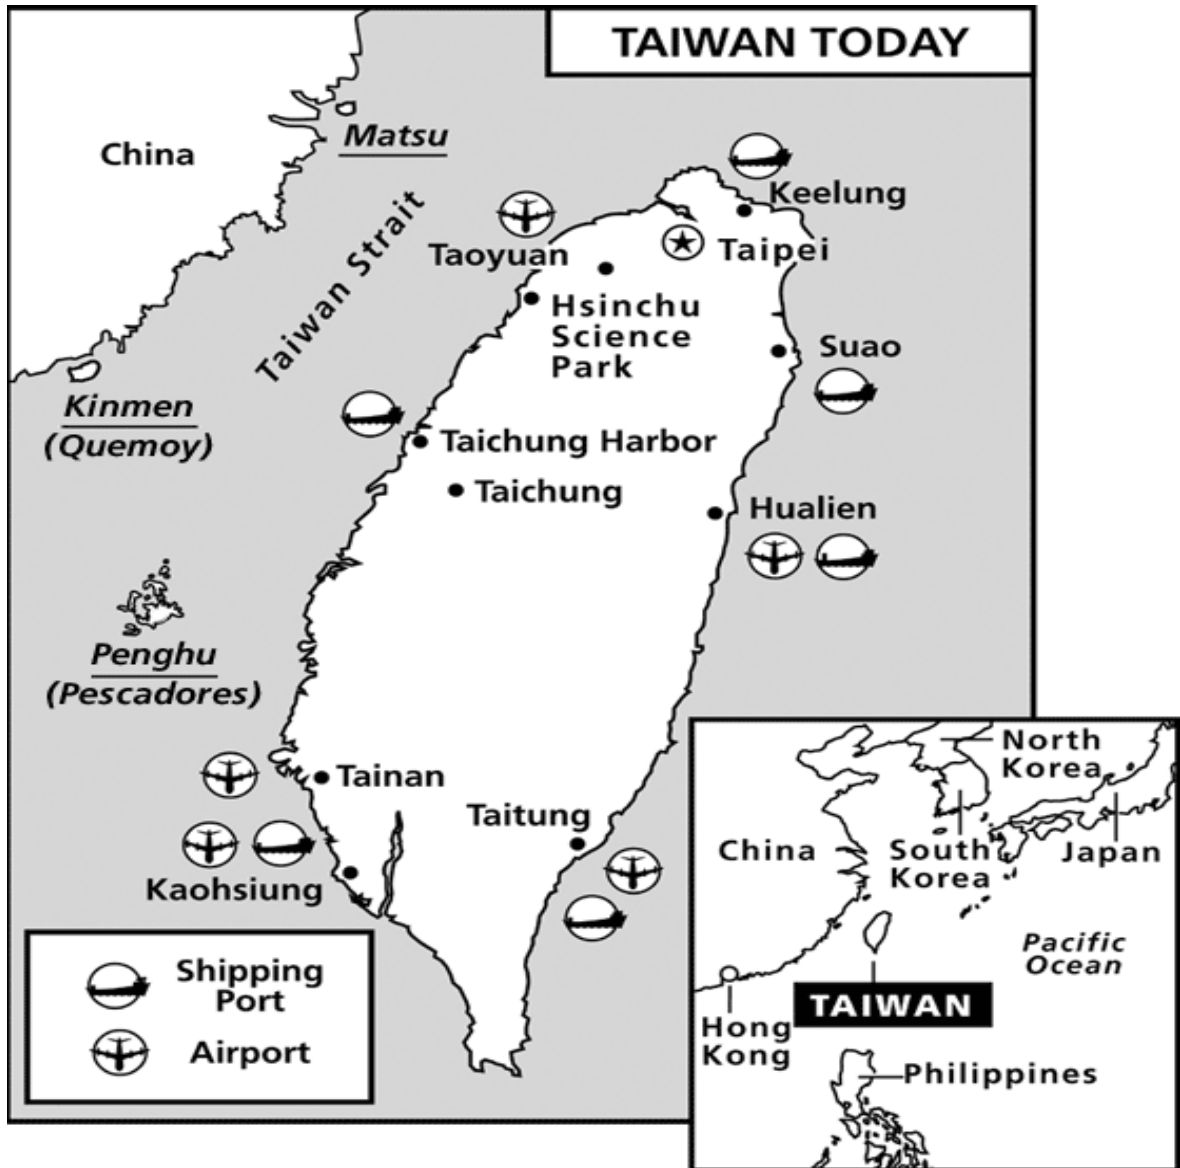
TAIWAN TODAY

China

Matsu

Taiwan Strait

Keelung

Taoyuan

Taipei

Hsinchu Science Park

Suao

Kinmen (Quemoy)

Taichung Harbor

Taichung

Hualien

Penghu (Pescadores)

Tainan

Taitung

Kaohsiung

Shipping Port

Airport

North Korea

China

South Korea

Japan

Pacific Ocean

TAIWAN

Hong Kong

Philippines